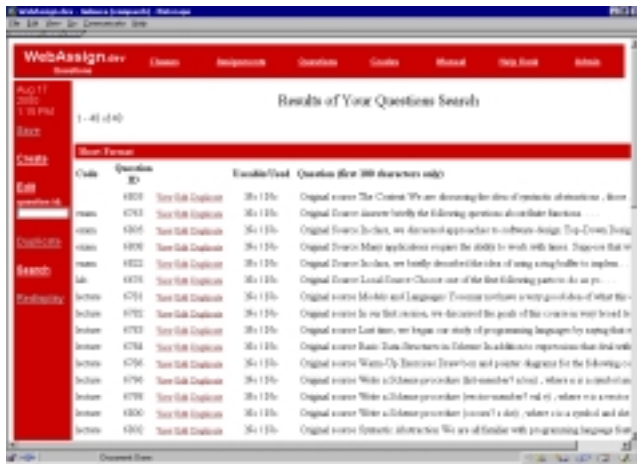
WebAssign.dev - Netscape

File Edit View Go Communicator Help

WebAssign.dev

Classes Assignments Questions Grades Manual Help Desk Admin

Aug 11 2000 1:16 PM

Save

Create

Edit

question id

Duplicate

Search

Results of Your Questions Search

1 - 40 of 40

Short Format

| Code | Question ID | | Useable/Used | Question (first 100 characters only) |
|---|---|---|---|---|
| | 6000 | View Edit Duplicate | 1/0 | Original source The Context We are discussing the idea of syntactic abstractions , these |
| exams | 6703 | View Edit Duplicate | 1/0 | Original Source Answer briefly the following questions about higher functions . . . |
| exams | 6005 | View Edit Duplicate | 1/0 | Original Source In class, we discussed approaches to software design: Top-Down Desig |
| exams | 6008 | View Edit Duplicate | 1/0 | Original Source Many applications require the ability to work with times. Suppose that w |
| exams | 6022 | View Edit Duplicate | 1/0 | Original Source In class, we briefly described the idea of using using buffer to implem |
| lab | 6676 | View Edit Duplicate | 1/0 | Original Source Local Source Choose one of the first following parts to do as yo . . . |
| lecture | 6781 | View Edit Duplicate | 1/0 | Original source Models and Languages To ensure we have a very good idea of what th |
| lecture | 6782 | View Edit Duplicate | 1/0 | Original source In our first session, we discussed the goals of this course as way broad h |
| lecture | 6783 | View Edit Duplicate | 1/0 | Original source Last time, we began our study of programming languages by saying that |
| lecture | 6784 | View Edit Duplicate | 1/0 | Original source Basic Data Structures in Scheme In addition to expressions that deal with |
| lecture | 6786 | View Edit Duplicate | 1/0 | Original source Warm-Up Exercises Draw box and pointer diagrams for the following co |
| lecture | 6790 | View Edit Duplicate | 1/0 | Original source Write a Scheme procedure (list-number? a list) , where a is a list of num |
| lecture | 6798 | View Edit Duplicate | 1/0 | Original source Write a Scheme procedure (vector-number? vel e) , where v is a vector |
| lecture | 6800 | View Edit Duplicate | 1/0 | Original source Write a Scheme procedure (occurs? s slst) , where s is a symbol and sls |
| lecture | 6802 | View Edit Duplicate | 1/0 | Original source Syntactic Abstraction We are all familiar with programming language feat |

Document: Done